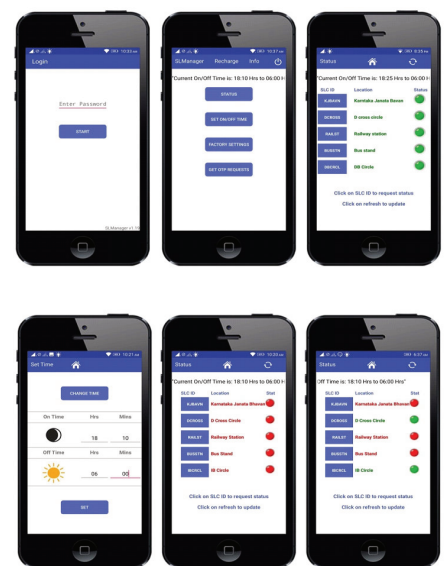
Login

Enter Password

START

SLManager v1.1

SLManager Recharge Info

"Current On/Off Time is: 18:10 Hrs to 06:00 Hrs"

STATUS

SET ON/OFF TIME

FACTORY SETTINGS

SET OTP REQUESTS

Status

"Current On/Off Time is: 18:25 Hrs to 06:00 Hrs"

| SLC ID | Location | Status |
|---|---|---|
| KJBAVN | Karnataka Janata Bavan | |
| DCROSS | D cross circle | |
| RAILST | Railway station | |
| BUSSTN | Bus stand | |
| IBCRCL | IB Circle | |

Click on SLC ID to request status

Click on refresh to update

Set Time

CHANGE TIME

| On Time | Hrs | Mins |
|---|---|---|
| | 18 | 10 |
| Off Time | Hrs | Mins |
| | 06 | 00 |

SET

Status

"Current On/Off Time is: 18:10 Hrs to 06:00 Hrs"

| SLC ID | Location | Stat |
|---|---|---|
| KJBAVN | Karnataka Janata Bhavan | |
| DCROSS | D Cross Circle | |
| RAILST | Railway Station | |
| BUSSTN | Bus Stand | |
| IBCRCL | IB Circle | |

Click on SLC ID to request status

Click on refresh to update

Status

Off Time is: 18:10 Hrs to 06:00 Hrs"

| SLC ID | Location | Stat |
|---|---|---|
| KJBAVN | Karnataka Janata Bhavan | |
| DCROSS | D Cross Circle | |
| RAILST | Railway Station | |
| BUSSTN | Bus Stand | |
| IBCRCL | IB Circle | |

Click on SLC ID to request status

Click on refresh to update